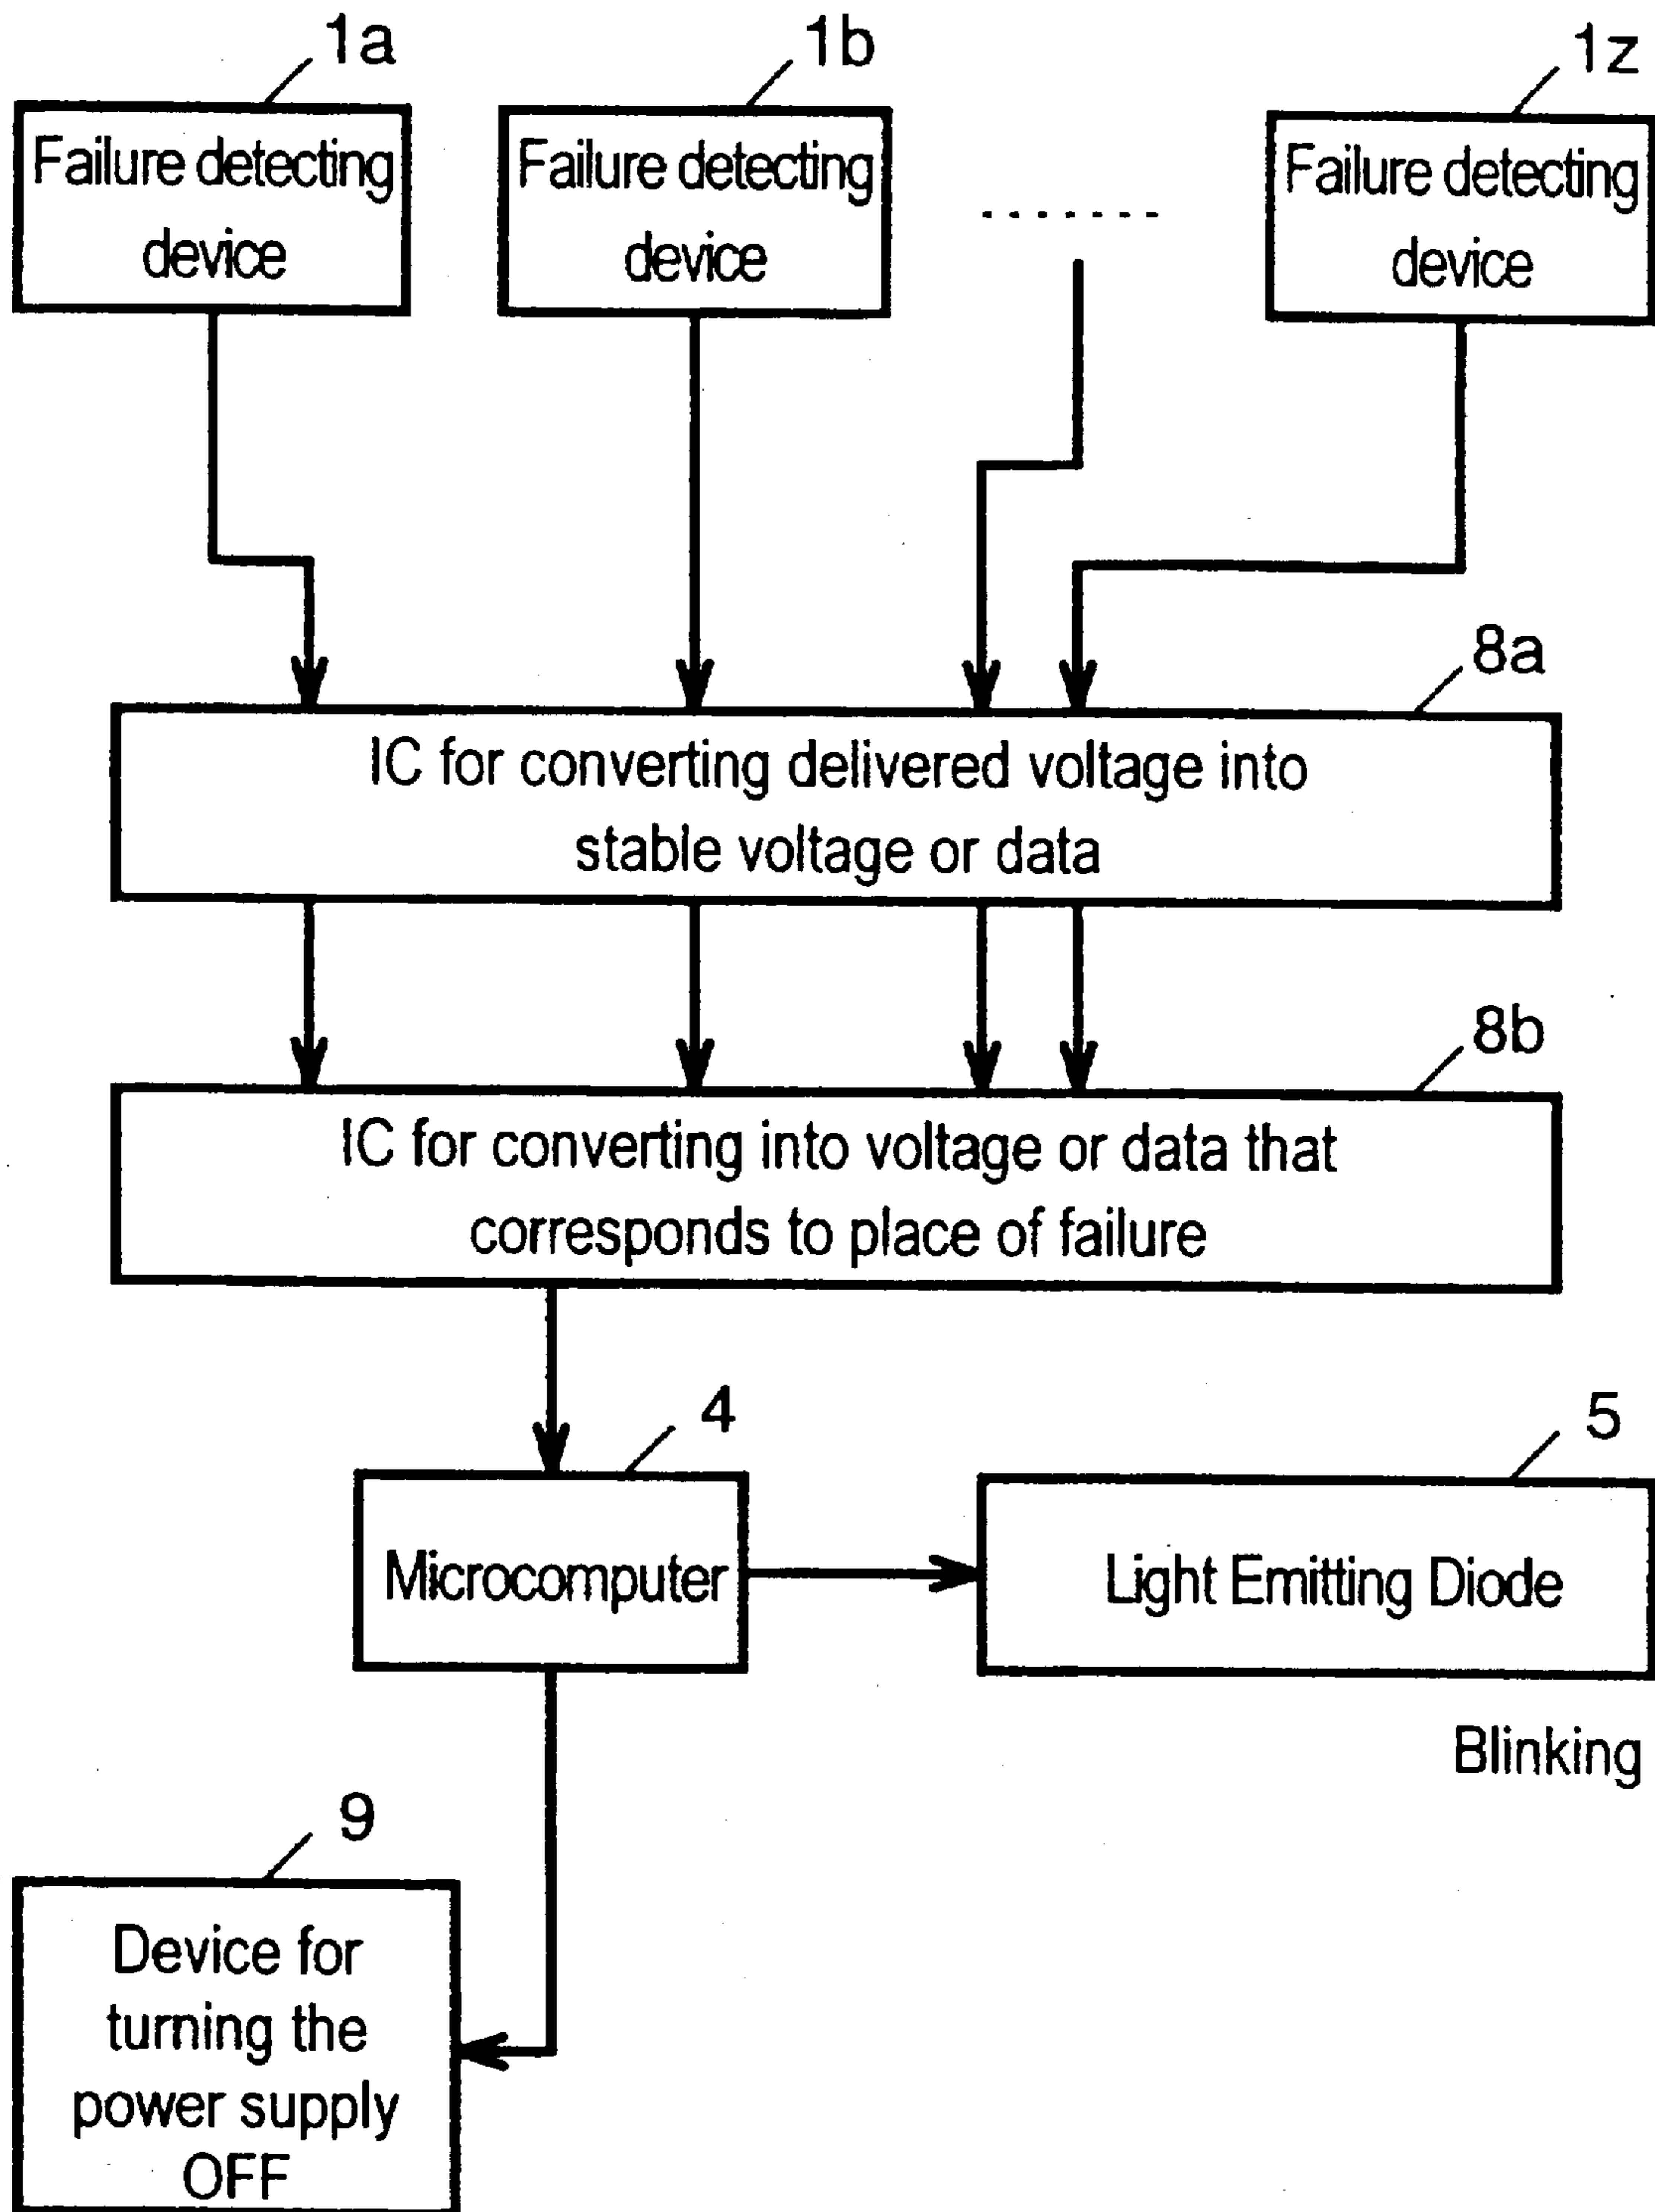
1a
Failure detecting device

1b
Failure detecting device

.......

1z
Failure detecting device

8a
IC for converting delivered voltage into stable voltage or data

8b
IC for converting into voltage or data that corresponds to place of failure

4
Microcomputer

5
Light Emitting Diode

Blinking

9
Device for turning the power supply OFF